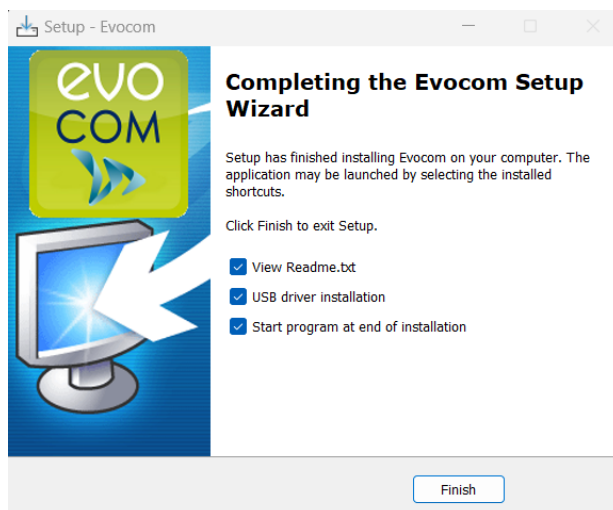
Setup - Evocom

evo
COM

Completing the Evocom Setup Wizard

Setup has finished installing Evocom on your computer. The application may be launched by selecting the installed shortcuts.

Click Finish to exit Setup.

View Readme.txt

USB driver installation

Start program at end of installation

Finish